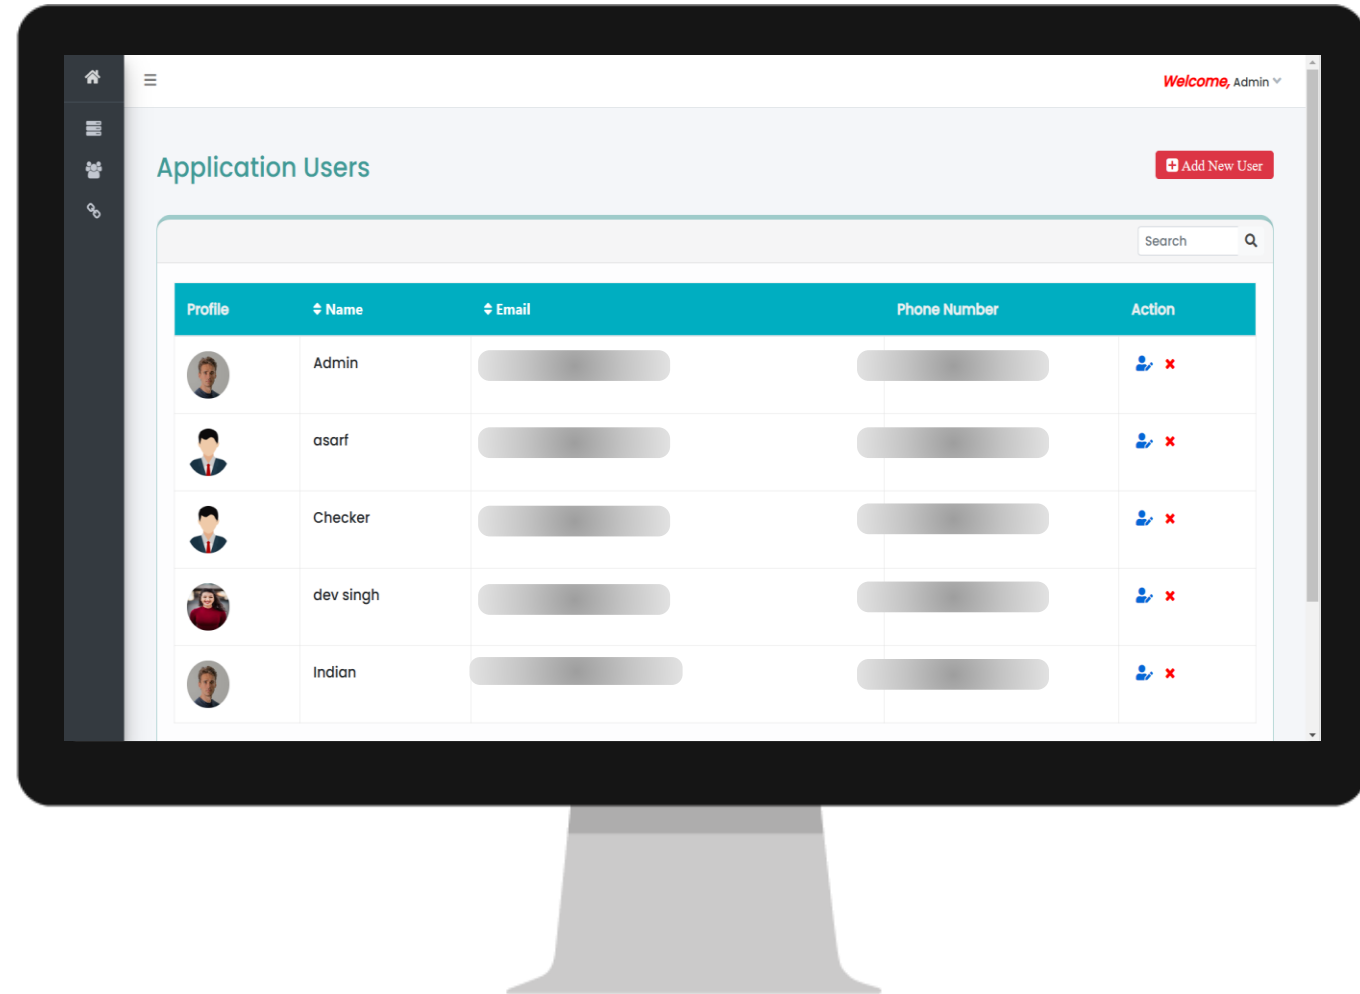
Welcome, Admin

Application Users

Add New User

Search

| Profile | Name | Email | Phone Number | Action |
|---|---|---|---|---|
| | Admin | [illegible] | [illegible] | |
| | asarf | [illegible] | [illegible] | |
| | Checker | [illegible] | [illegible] | |
| | dev singh | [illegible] | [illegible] | |
| | Indian | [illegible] | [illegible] | |